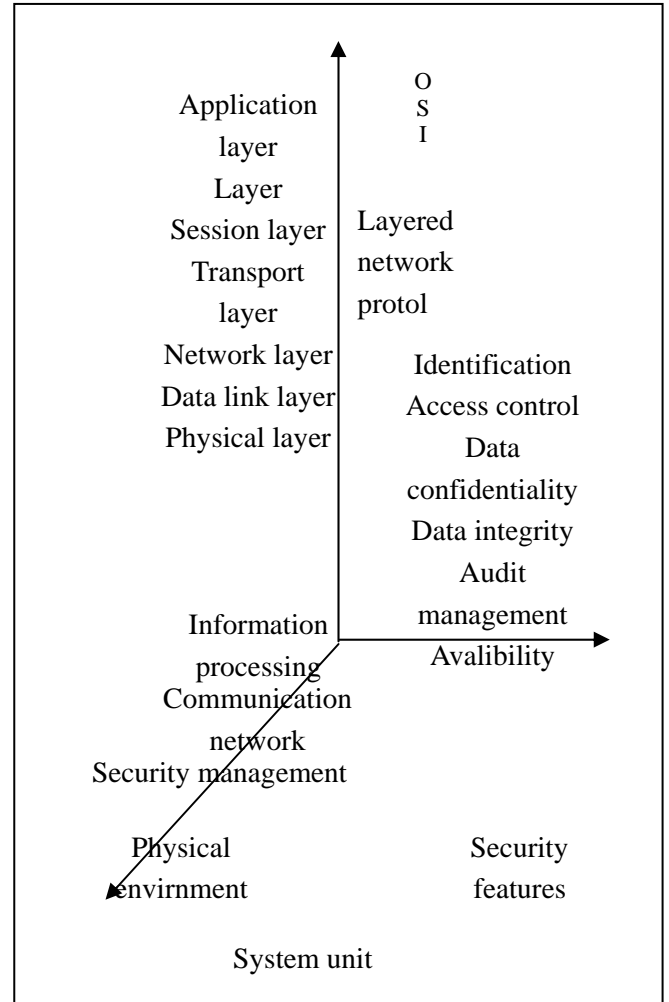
O
S
I

Application layer
Layer
Session layer
Transport layer
Network layer
Data link layer
Physical layer

Layered network protol

Identification
Access control
Data confidentiality
Data integrity
Audit management
Avalibility

Information processing
Communication network
Security management

Physical envirnment

Security features

System unit